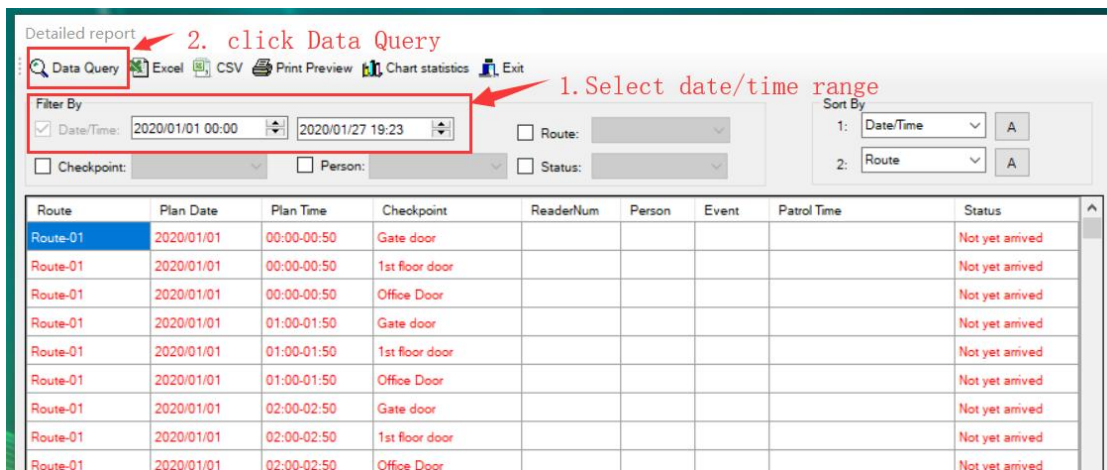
Detailed report

2. click Data Query

Data Query  Excel  CSV  Print Preview  Chart statistics  Exit

1.Select date/time range

Filter By

Date/Time: 2020/01/01 00:00  2020/01/27 19:23

Route:

Checkpoint:

Person:

Status:

Sort By

1: Date/Time A

2: Route A

| Route | Plan Date | Plan Time | Checkpoint | ReaderNum | Person | Event | Patrol Time | Status |
|---|---|---|---|---|---|---|---|---|
| Route-01 | 2020/01/01 | 00:00-00:50 | Gate door | | | | | Not yet arrived |
| Route-01 | 2020/01/01 | 00:00-00:50 | 1st floor door | | | | | Not yet arrived |
| Route-01 | 2020/01/01 | 00:00-00:50 | Office Door | | | | | Not yet arrived |
| Route-01 | 2020/01/01 | 01:00-01:50 | Gate door | | | | | Not yet arrived |
| Route-01 | 2020/01/01 | 01:00-01:50 | 1st floor door | | | | | Not yet arrived |
| Route-01 | 2020/01/01 | 01:00-01:50 | Office Door | | | | | Not yet arrived |
| Route-01 | 2020/01/01 | 02:00-02:50 | Gate door | | | | | Not yet arrived |
| Route-01 | 2020/01/01 | 02:00-02:50 | 1st floor door | | | | | Not yet arrived |
| Route-01 | 2020/01/01 | 02:00-02:50 | Office Door | | | | | Not yet arrived |